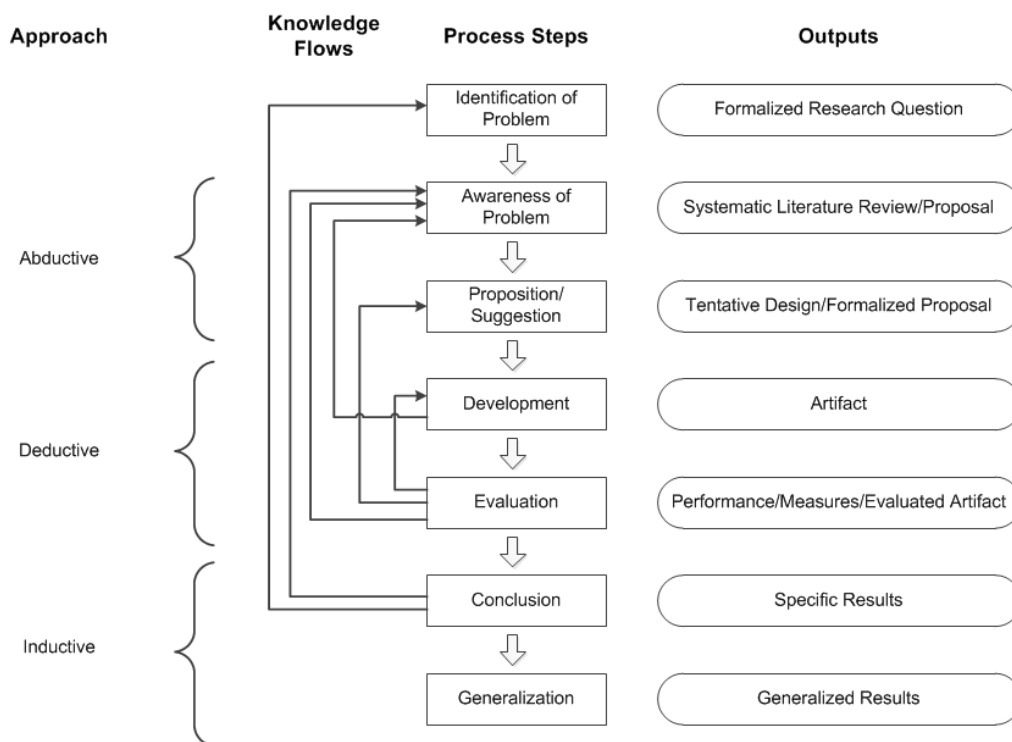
Approach

Knowledge Flows

Process Steps

Outputs

Identification of Problem

Formalized Research Question

Abductive

Awareness of Problem

Systematic Literature Review/Proposal

Proposition/ Suggestion

Tentative Design/Formalized Proposal

Deductive

Development

Artifact

Evaluation

Performance/Measures/Evaluated Artifact

Inductive

Conclusion

Specific Results

Generalization

Generalized Results